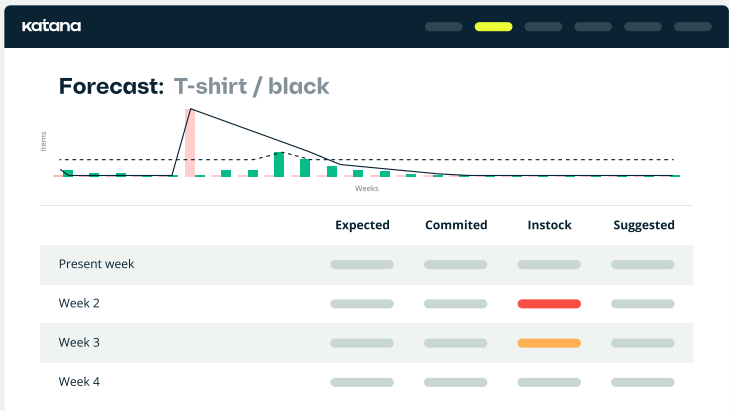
katana

Forecast: T-shirt / black

Items

Weeks

| | Expected | Commited | Instock | Suggested |
|---|---|---|---|---|
| Present week | | | | |
| Week 2 | | | | |
| Week 3 | | | | |
| Week 4 | | | | |